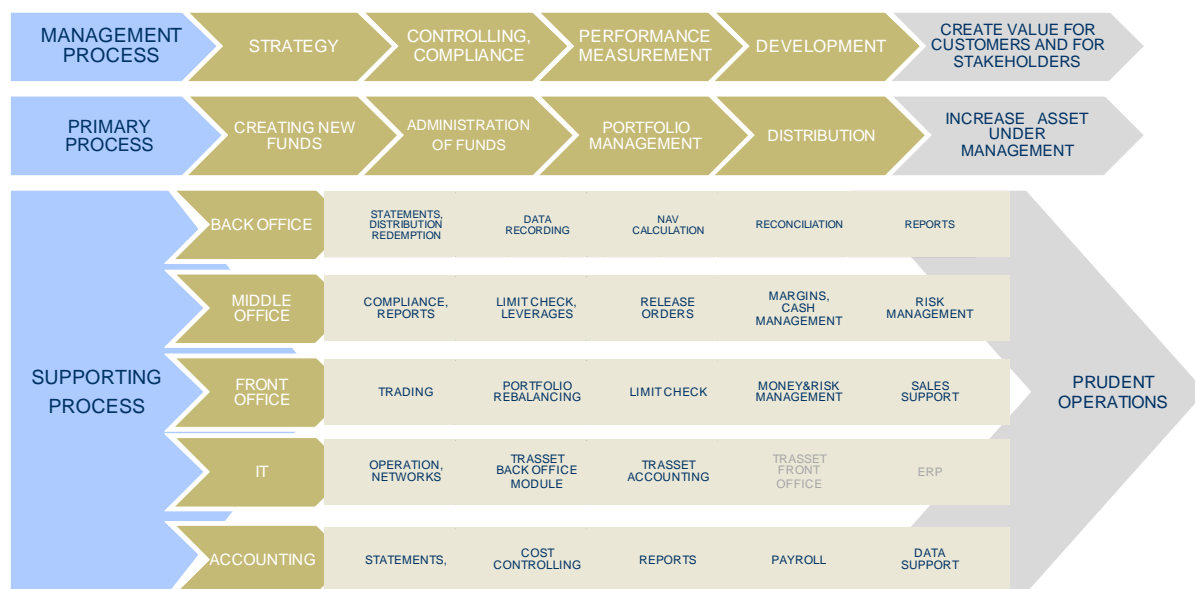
MANAGEMENT PROCESS

STRATEGY

CONTROLLING, COMPLIANCE

PERFORMANCE MEASUREMENT

DEVELOPMENT

CREATE VALUE FOR CUSTOMERS AND FOR STAKEHOLDERS

PRIMARY PROCESS

CREATING NEW FUNDS

ADMINISTRATION OF FUNDS

PORTFOLIO MANAGEMENT

DISTRIBUTION

INCREASE ASSET UNDER MANAGEMENT

SUPPORTING PROCESS

| BACK OFFICE | STATEMENTS, DISTRIBUTION REDEMPTION | DATA RECORDING | NAV CALCULATION | RECONCILIATION | REPORTS |
|---|---|---|---|---|---|
| MIDDLE OFFICE | COMPLIANCE, REPORTS | LIMIT CHECK, LEVERAGES | RELEASE ORDERS | MARGINS, CASH MANAGEMENT | RISK MANAGEMENT |
| FRONT OFFICE | TRADING | PORTFOLIO REBALANCING | LIMIT CHECK | MONEY&RISK MANAGEMENT | SALES SUPPORT |
| IT | OPERATION, NETWORKS | TRASSET BACK OFFICE MODULE | TRASSET ACCOUNTING | TRASSET FRONT OFFICE | ERP |
| ACCOUNTING | STATEMENTS, | COST CONTROLLING | REPORTS | PAYROLL | DATA SUPPORT |

PRUDENT OPERATIONS